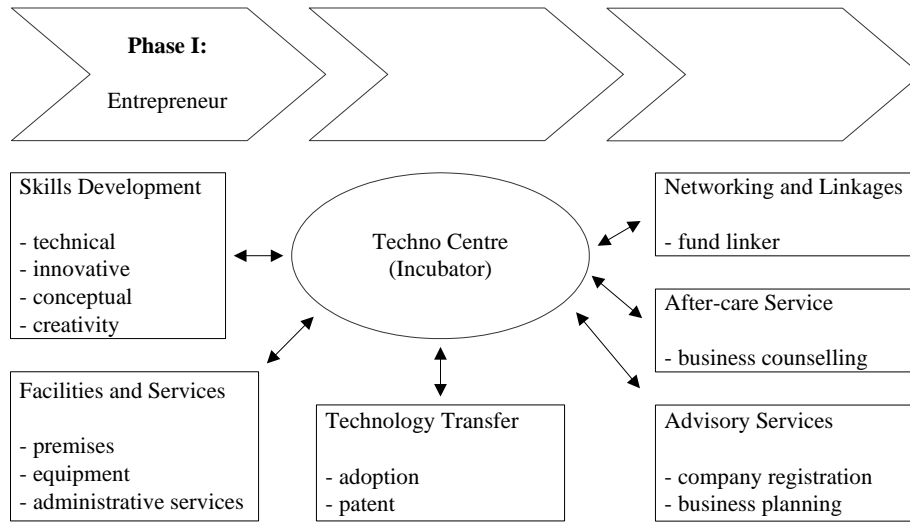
**Phase I:**

Entrepreneur

Skills Development

- technical
- innovative
- conceptual
- creativity

Techno Centre (Incubator)

Networking and Linkages

- fund linker

After-care Service

- business counselling

Facilities and Services

- premises
- equipment
- administrative services

Technology Transfer

- adoption
- patent

Advisory Services

- company registration
- business planning